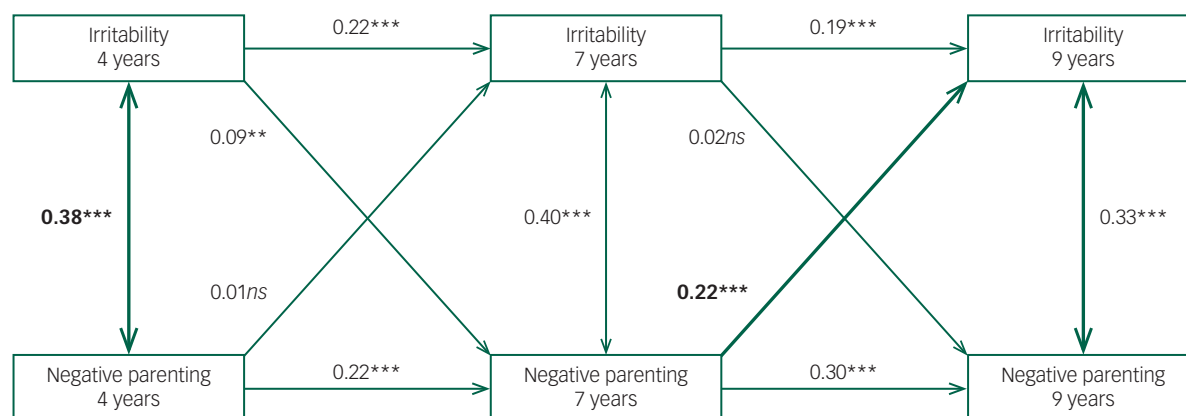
Irritability
4 years

0.22***

Irritability
7 years

0.19***

Irritability
9 years

0.09**

0.02*ns*

**0.38*****

0.40***

0.33***

0.01*ns*

**0.22*****

Negative parenting
4 years

0.22***

Negative parenting
7 years

0.30***

Negative parenting
9 years